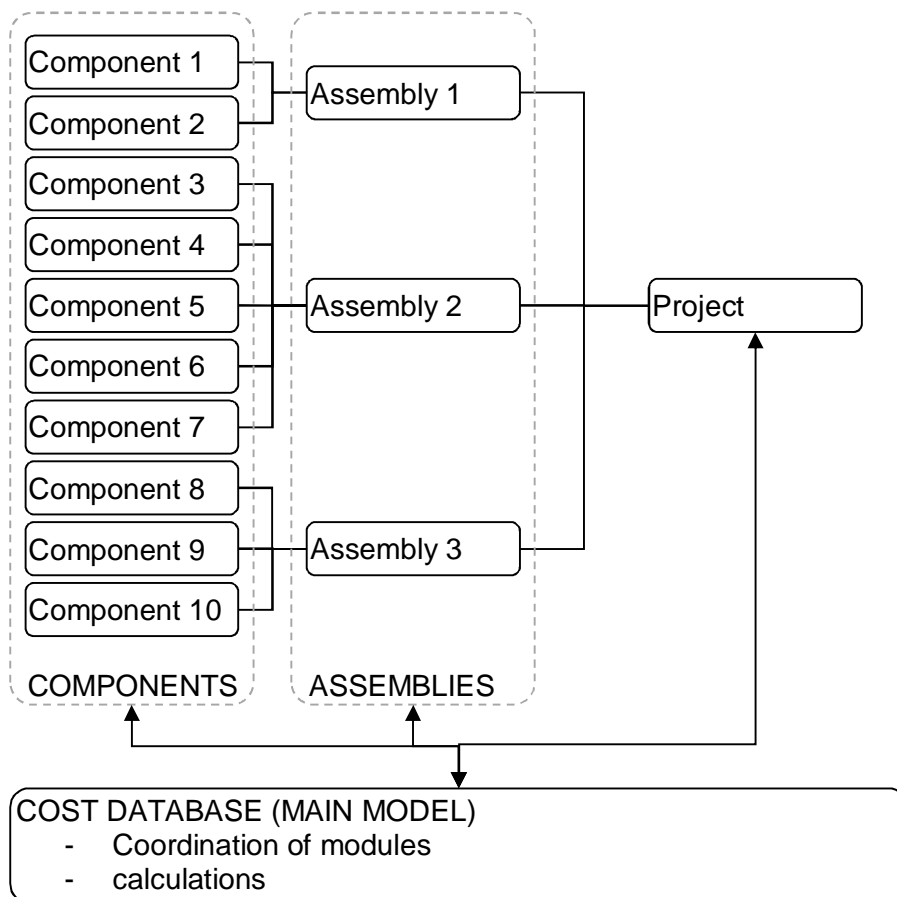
Component 1
Component 2
Component 3
Component 4
Component 5
Component 6
Component 7
Component 8
Component 9
Component 10
COMPONENTS

Assembly 1
Assembly 2
Assembly 3
ASSEMBLIES

Project

COST DATABASE (MAIN MODEL)
- Coordination of modules
- calculations